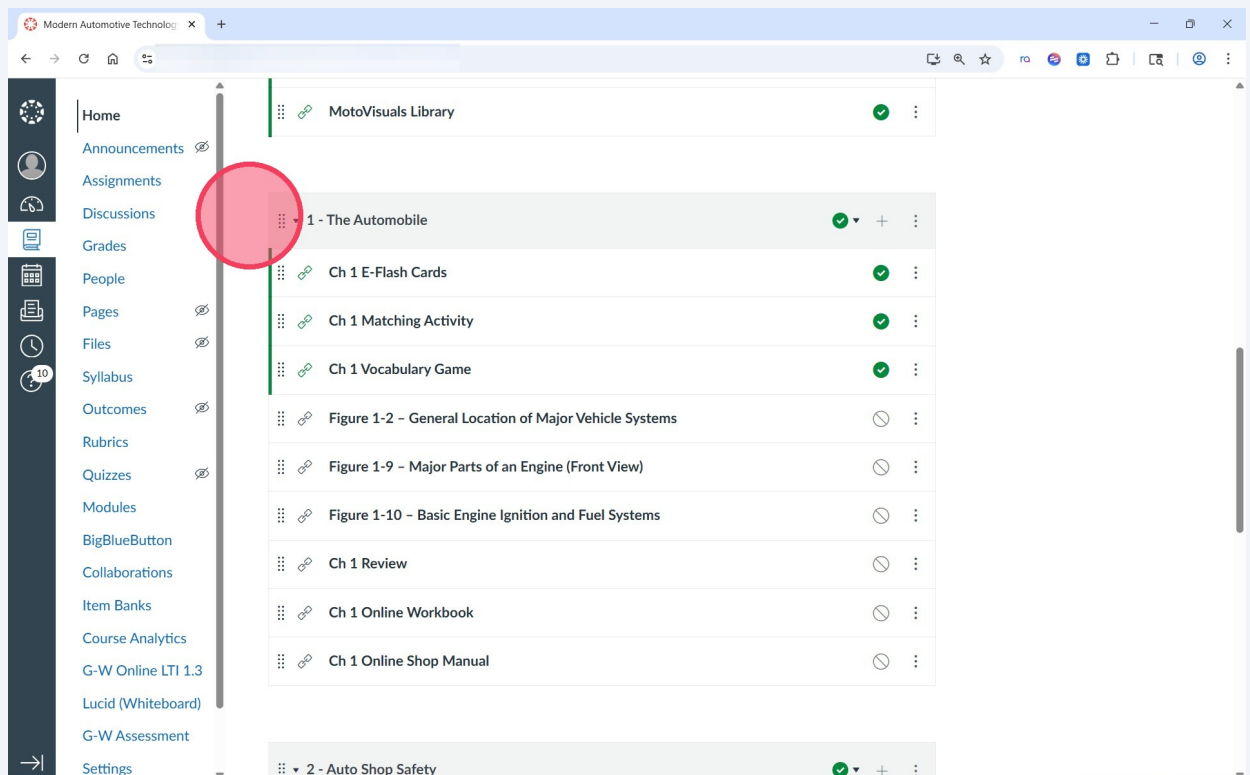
Modern Automotive Technolog ×

10

Home
Announcements
Assignments
Discussions
Grades
People
Pages
Files
Syllabus
Outcomes
Rubrics
Quizzes
Modules
BigBlueButton
Collaborations
Item Banks
Course Analytics
G-W Online LTI 1.3
Lucid (Whiteboard)
G-W Assessment
Settings

MotoVisuals Library

1 - The Automobile

Ch 1 E-Flash Cards

Ch 1 Matching Activity

Ch 1 Vocabulary Game

Figure 1-2 – General Location of Major Vehicle Systems

Figure 1-9 – Major Parts of an Engine (Front View)

Figure 1-10 – Basic Engine Ignition and Fuel Systems

Ch 1 Review

Ch 1 Online Workbook

Ch 1 Online Shop Manual

2 - Auto Shop Safety